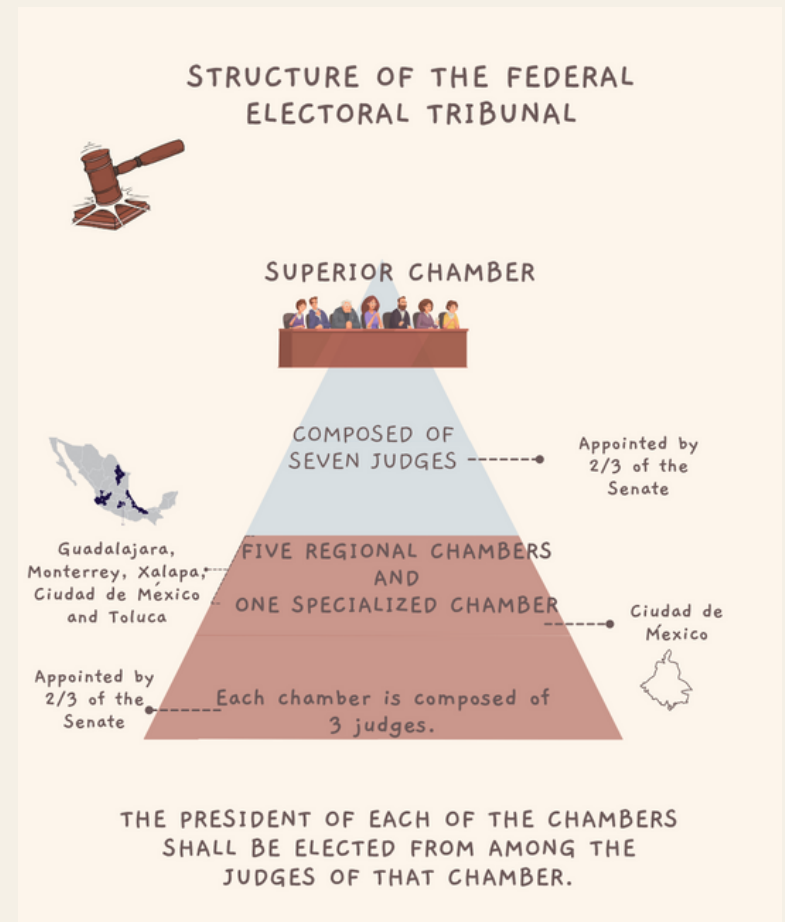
STRUCTURE OF THE FEDERAL ELECTORAL TRIBUNAL

SUPERIOR CHAMBER

COMPOSED OF SEVEN JUDGES

Appointed by 2/3 of the Senate

Guadalajara, Monterrey, Xalapa, Ciudad de México and Toluca

FIVE REGIONAL CHAMBERS AND ONE SPECIALIZED CHAMBER

Ciudad de México

Appointed by 2/3 of the Senate

Each chamber is composed of 3 judges.

THE PRESIDENT OF EACH OF THE CHAMBERS SHALL BE ELECTED FROM AMONG THE JUDGES OF THAT CHAMBER.